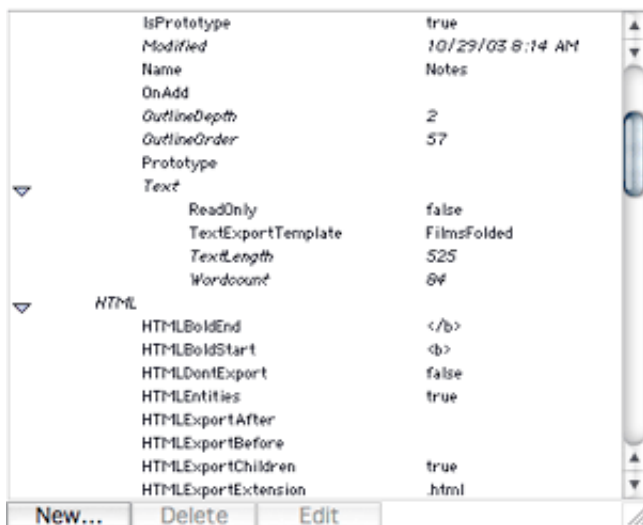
| | |
|---|---|
| IsPrototype | true |
| Modified | 10/29/03 8:14 AM |
| Name | Notes |
| OnAdd | |
| OutlineDepth | 2 |
| OutlineOrder | 57 |
| Prototype | |
| Text | |
| ReadOnly | false |
| TextExportTemplate | FilmsFolded |
| TextLength | 525 |
| Wordcount | 84 |
| HTML | |
| HTMLBoldEnd | </b> |
| HTMLBoldStart | <b> |
| HTMLDontExport | false |
| HTMLEntities | true |
| HTMLExportAfter | |
| HTMLExportBefore | |
| HTMLExportChildren | true |
| HTMLExportExtension | .html |

New... Delete Edit